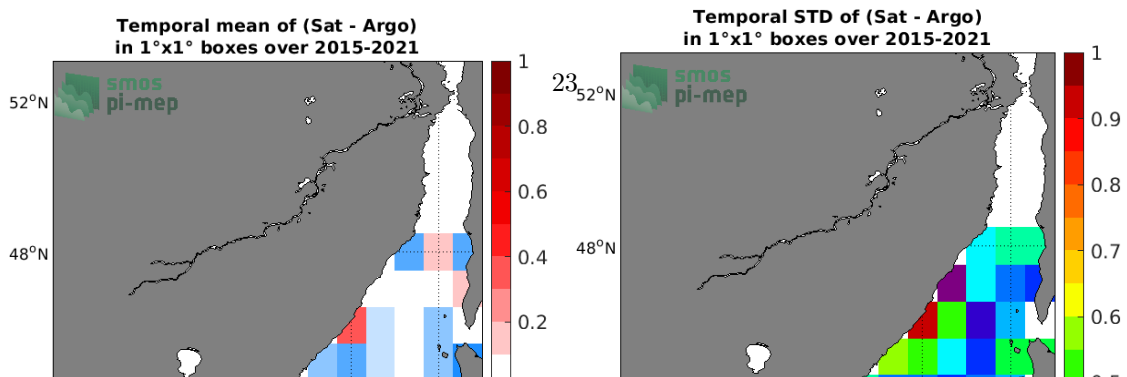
Temporal mean of (Sat - Argo)
in 1°x1° boxes over 2015-2021

smos
pi-mep

52°N

48°N

1
0.8
0.6
0.4
0.2

23

Temporal STD of (Sat - Argo)
in 1°x1° boxes over 2015-2021

smos
pi-mep

52°N

48°N

1
0.9
0.8
0.7
0.6